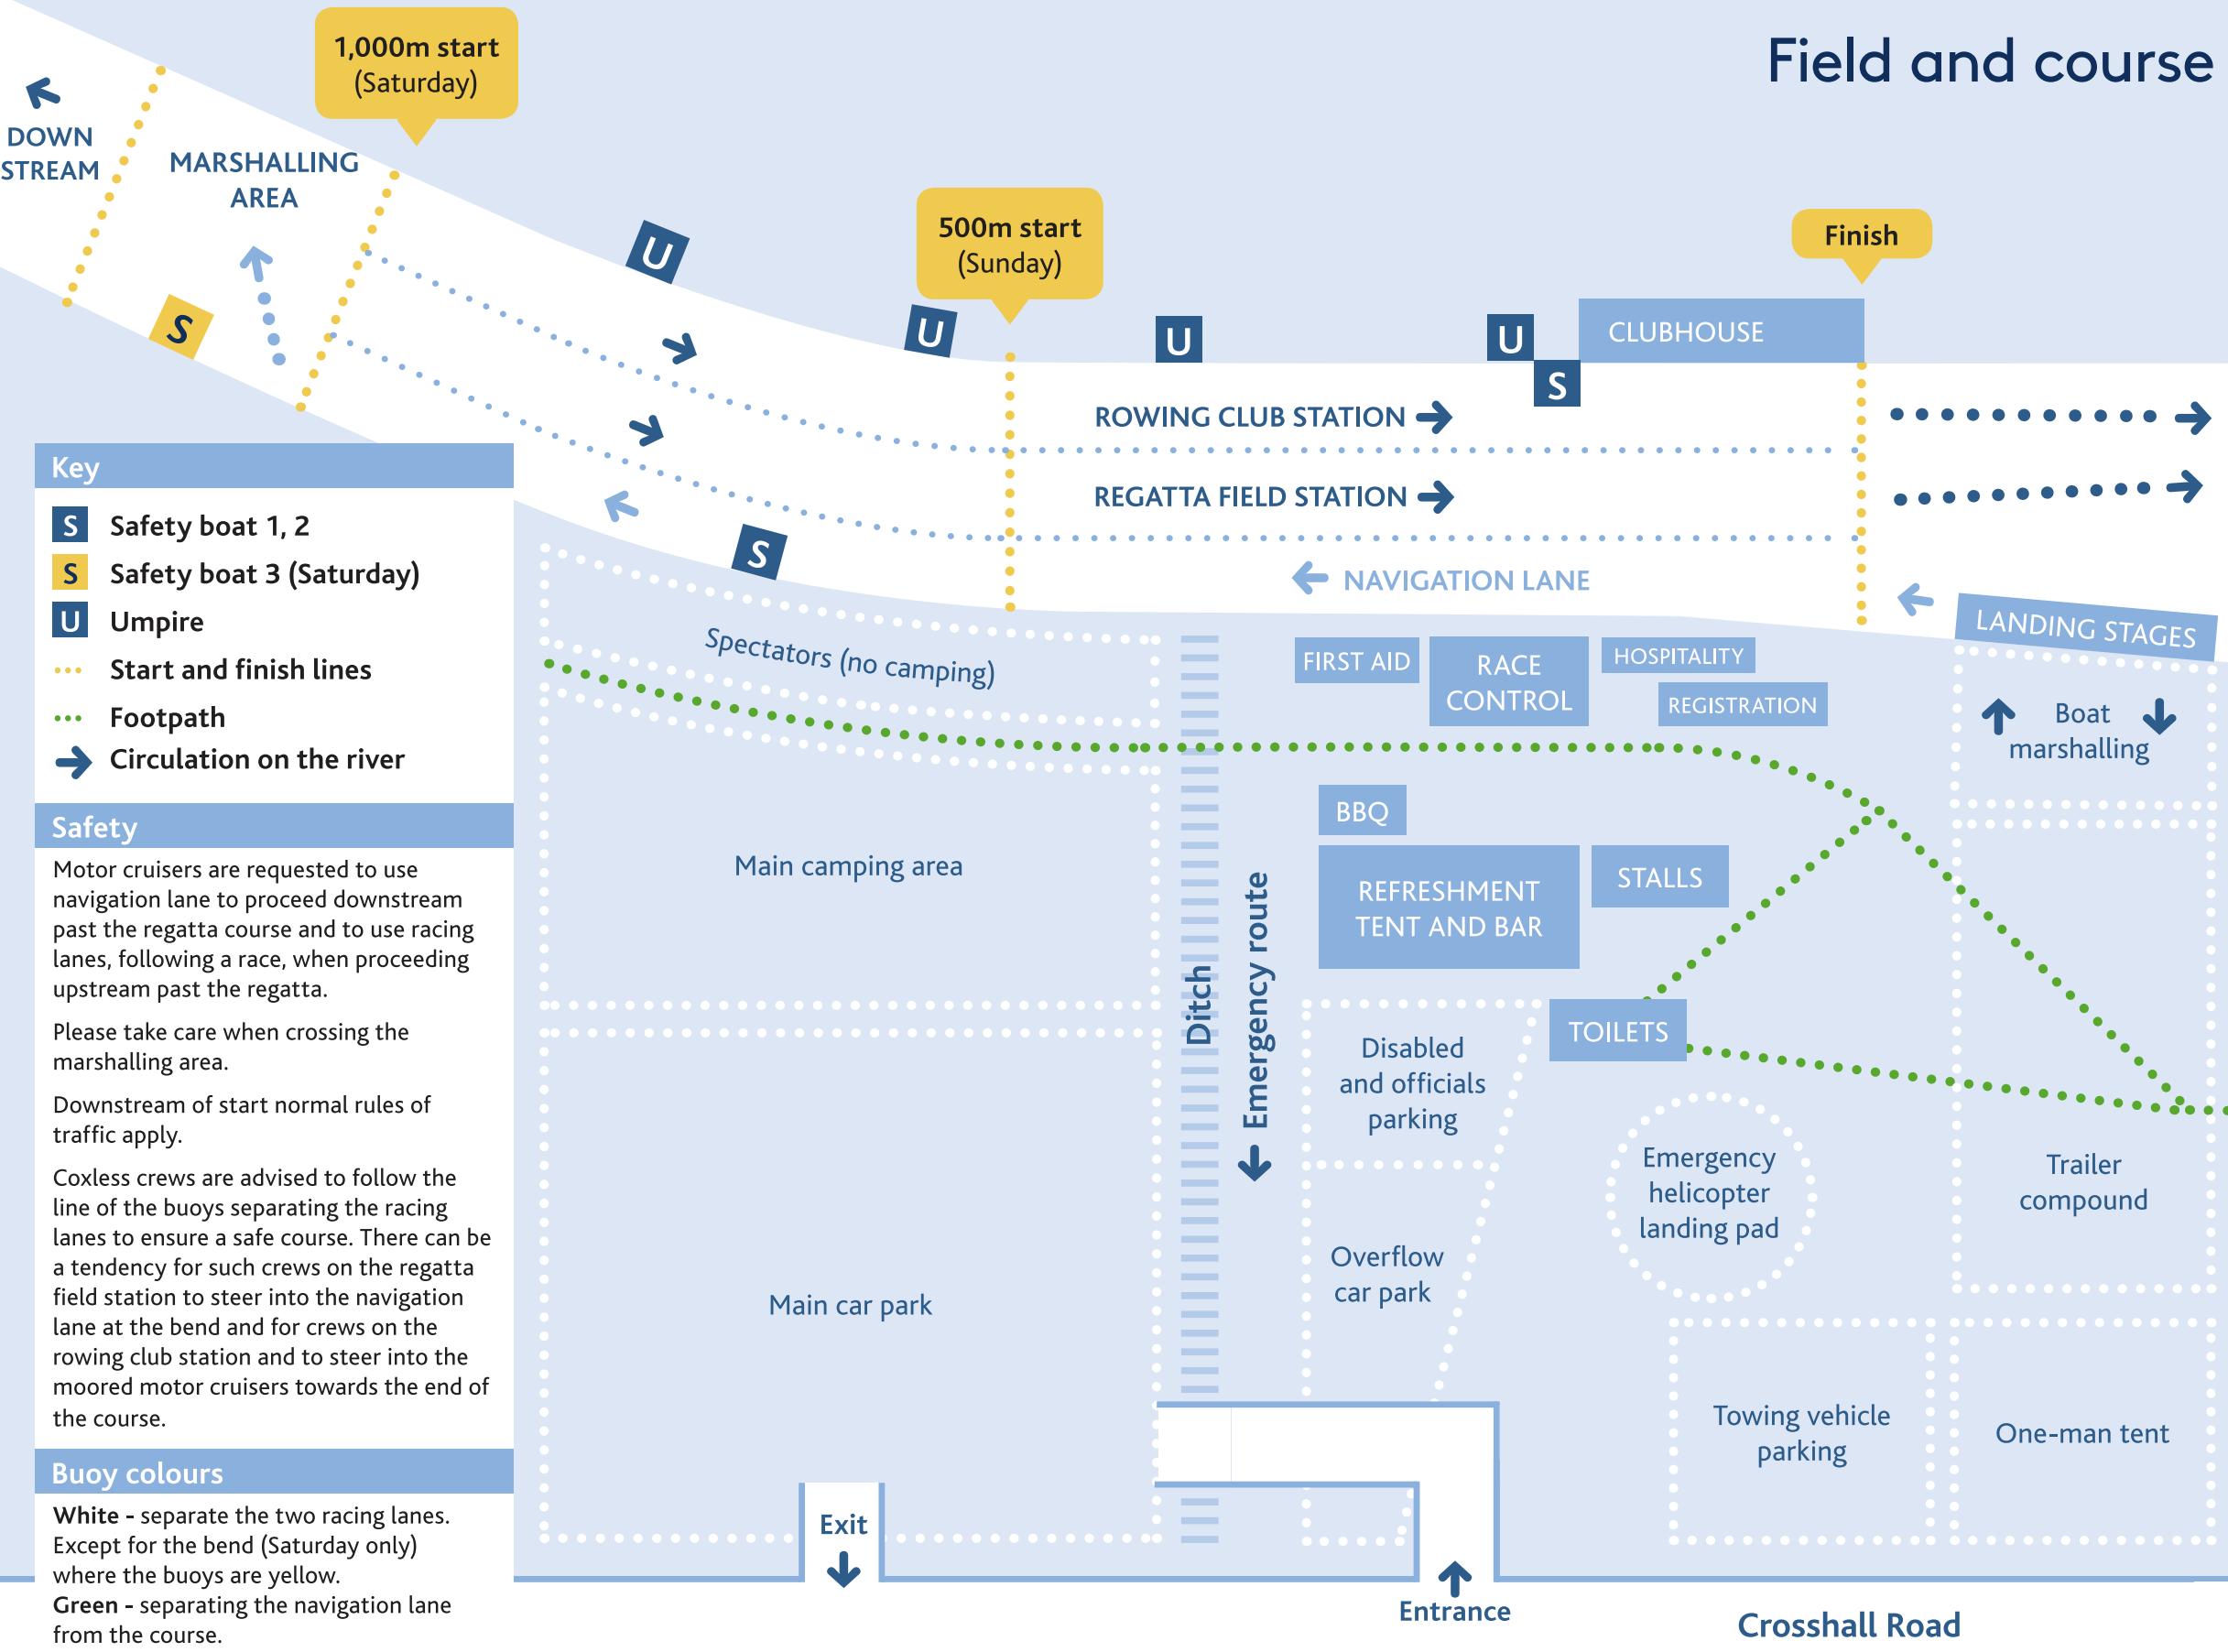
Field and course

DOWN STREAM

1,000m start (Saturday)

MARSHALLING AREA

500m start (Sunday)

Finish

CLUBHOUSE

U
U
U
U
S
S
S

ROWING CLUB STATION

REGATTA FIELD STATION

NAVIGATION LANE

LANDING STAGES

Key

S Safety boat 1, 2
S Safety boat 3 (Saturday)
U Umpire
Start and finish lines
Footpath
Circulation on the river

Safety

Motor cruisers are requested to use navigation lane to proceed downstream past the regatta course and to use racing lanes, following a race, when proceeding upstream past the regatta.

Please take care when crossing the marshalling area.

Downstream of start normal rules of traffic apply.

Coxless crews are advised to follow the line of the buoys separating the racing lanes to ensure a safe course. There can be a tendency for such crews on the regatta field station to steer into the navigation lane at the bend and for crews on the rowing club station and to steer into the moored motor cruisers towards the end of the course.

Buoy colours

White - separate the two racing lanes. Except for the bend (Saturday only) where the buoys are yellow.
Green - separating the navigation lane from the course.

Spectators (no camping)

FIRST AID

RACE CONTROL

HOSPITALITY

REGISTRATION

Boat marshalling

BBQ

REFRESHMENT TENT AND BAR

STALLS

Main camping area

Ditch

Emergency route

TOILETS

Disabled and officials parking

Emergency helicopter landing pad

Trailer compound

Overflow car park

Main car park

Towing vehicle parking

One-man tent

Exit

Entrance

Crosshall Road